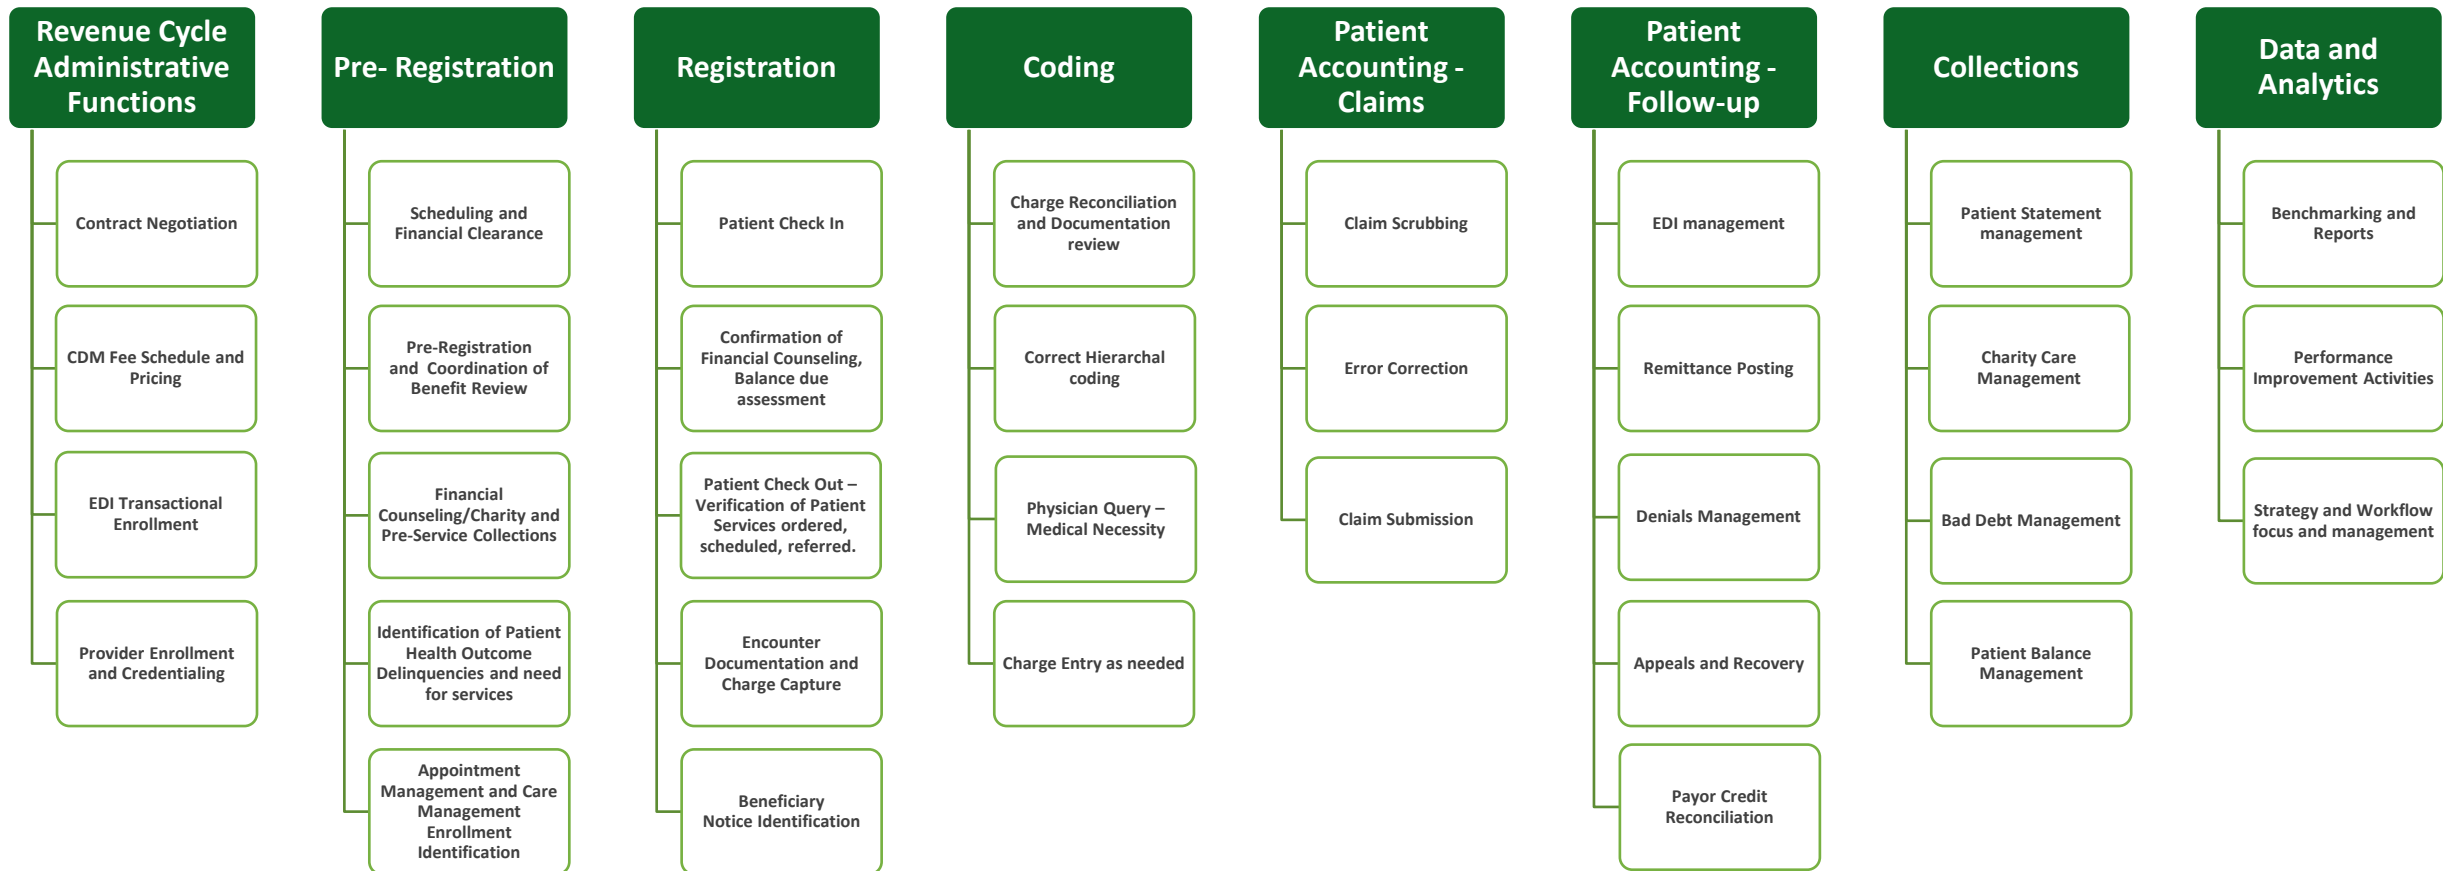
Revenue Cycle Administrative Functions

Contract Negotiation

CDM Fee Schedule and Pricing

EDI Transactional Enrollment

Provider Enrollment and Credentialing

Pre- Registration

Scheduling and Financial Clearance

Pre-Registration and Coordination of Benefit Review

Financial Counseling/Charity and Pre-Service Collections

Identification of Patient Health Outcome Delinquencies and need for services

Appointment Management and Care Management Enrollment Identification

Registration

Patient Check In

Confirmation of Financial Counseling, Balance due assessment

Patient Check Out – Verification of Patient Services ordered, scheduled, referred.

Encounter Documentation and Charge Capture

Beneficiary Notice Identification

Coding

Charge Reconciliation and Documentation review

Correct Hierarchal coding

Physician Query – Medical Necessity

Charge Entry as needed

Patient Accounting - Claims

Claim Scrubbing

Error Correction

Claim Submission

Patient Accounting - Follow-up

EDI management

Remittance Posting

Denials Management

Appeals and Recovery

Payor Credit Reconciliation

Collections

Patient Statement management

Charity Care Management

Bad Debt Management

Patient Balance Management

Data and Analytics

Benchmarking and Reports

Performance Improvement Activities

Strategy and Workflow focus and management